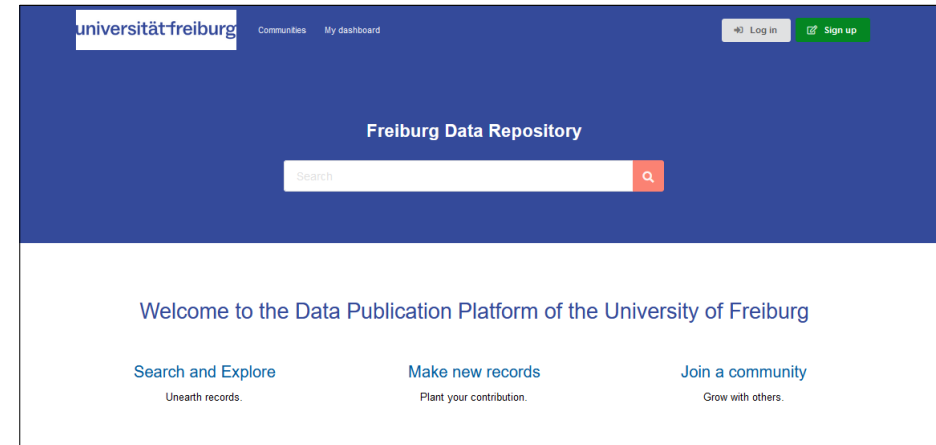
universität freiburg

Communities My dashboard

Log in Sign up

Freiburg Data Repository

Search

Welcome to the Data Publication Platform of the University of Freiburg

Search and Explore
Unearth records.

Make new records
Plant your contribution.

Join a community
Grow with others.